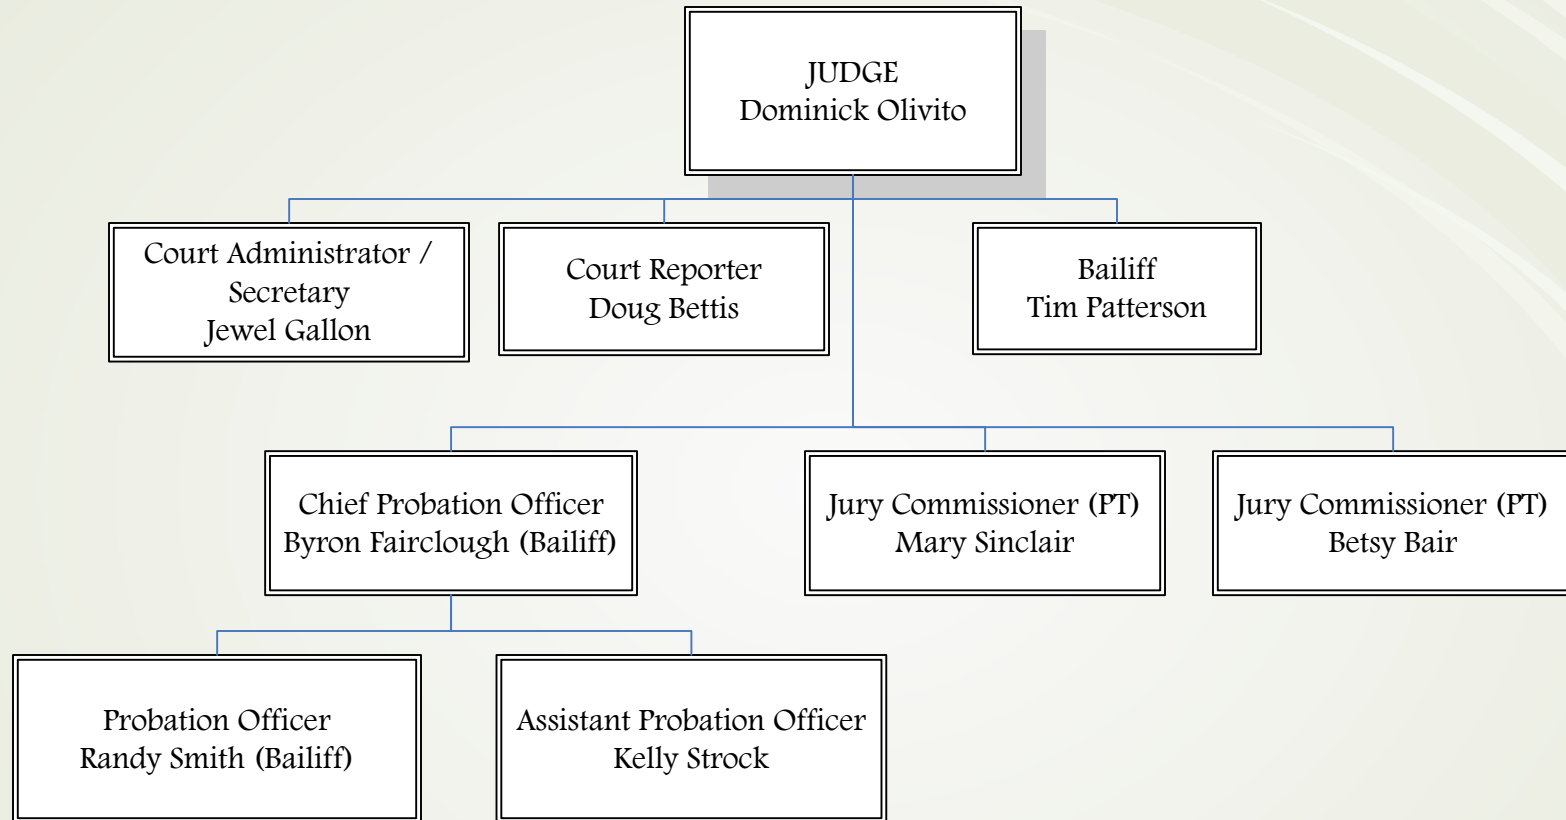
JUDGE
Dominick Olivito

Court Administrator / Secretary
Jewel Gallon

Court Reporter
Doug Bettis

Bailiff
Tim Patterson

Chief Probation Officer
Byron Fairclough (Bailiff)

Jury Commissioner (PT)
Mary Sinclair

Jury Commissioner (PT)
Betsy Bair

Probation Officer
Randy Smith (Bailiff)

Assistant Probation Officer
Kelly Strock